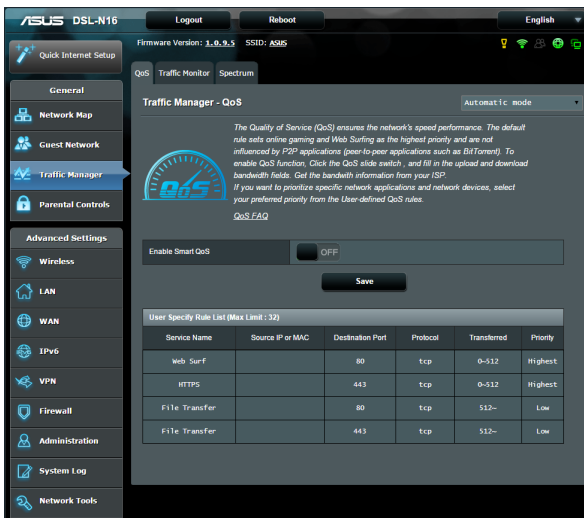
/ISUS DSL-N16

Logout

Reboot

English

Quick Internet Setup

Firmware Version: 1.0.9.5 SSID: ASUS

QoS Traffic Monitor Spectrum

General

Network Map

Guest Network

Traffic Manager

Parental Controls

Advanced Settings

Wireless

LAN

WAN

IPv6

VPN

Firewall

Administration

System Log

Network Tools

Traffic Manager - QoS

Automatic mode

QoS

The Quality of Service (QoS) ensures the network's speed performance. The default rule sets online gaming and Web Surfing as the highest priority and are not influenced by P2P applications (peer-to-peer applications such as BitTorrent). To enable QoS function, Click the QoS slide switch , and fill in the upload and download bandwidth fields. Get the bandwidth information from your ISP.
If you want to prioritize specific network applications and network devices, select your preferred priority from the User-defined QoS rules.

QoS FAQ

Enable Smart QoS

OFF

Save

User Specify Rule List (Max Limit : 32)

| Service Name | Source IP or MAC | Destination Port | Protocol | Transferred | Priority |
|---|---|---|---|---|---|
| Web Surf | | 80 | tcp | 0~512 | Highest |
| HTTPS | | 443 | tcp | 0~512 | Highest |
| File Transfer | | 80 | tcp | 512~ | Low |
| File Transfer | | 443 | tcp | 512~ | Low |